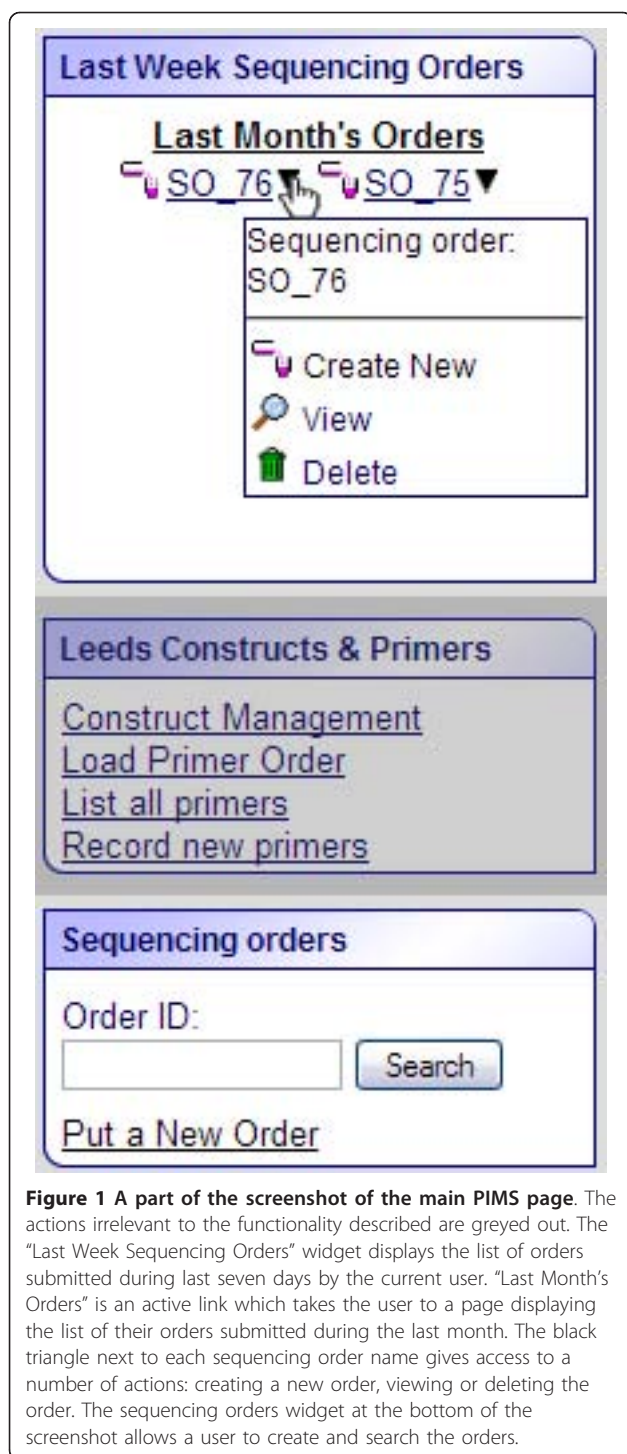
Last Week Sequencing Orders

Last Month's Orders

SO_76 ▼ SO_75 ▼

Sequencing order: SO_76

Create New
View
Delete

Leeds Constructs & Primers

Construct Management
Load Primer Order
List all primers
Record new primers

Sequencing orders

Order ID:

Search

Put a New Order

**Figure 1 A part of the screenshot of the main PIMS page**. The actions irrelevant to the functionality described are greyed out. The "Last Week Sequencing Orders" widget displays the list of orders submitted during last seven days by the current user. "Last Month's Orders" is an active link which takes the user to a page displaying the list of their orders submitted during the last month. The black triangle next to each sequencing order name gives access to a number of actions: creating a new order, viewing or deleting the order. The sequencing orders widget at the bottom of the screenshot allows a user to create and search the orders.